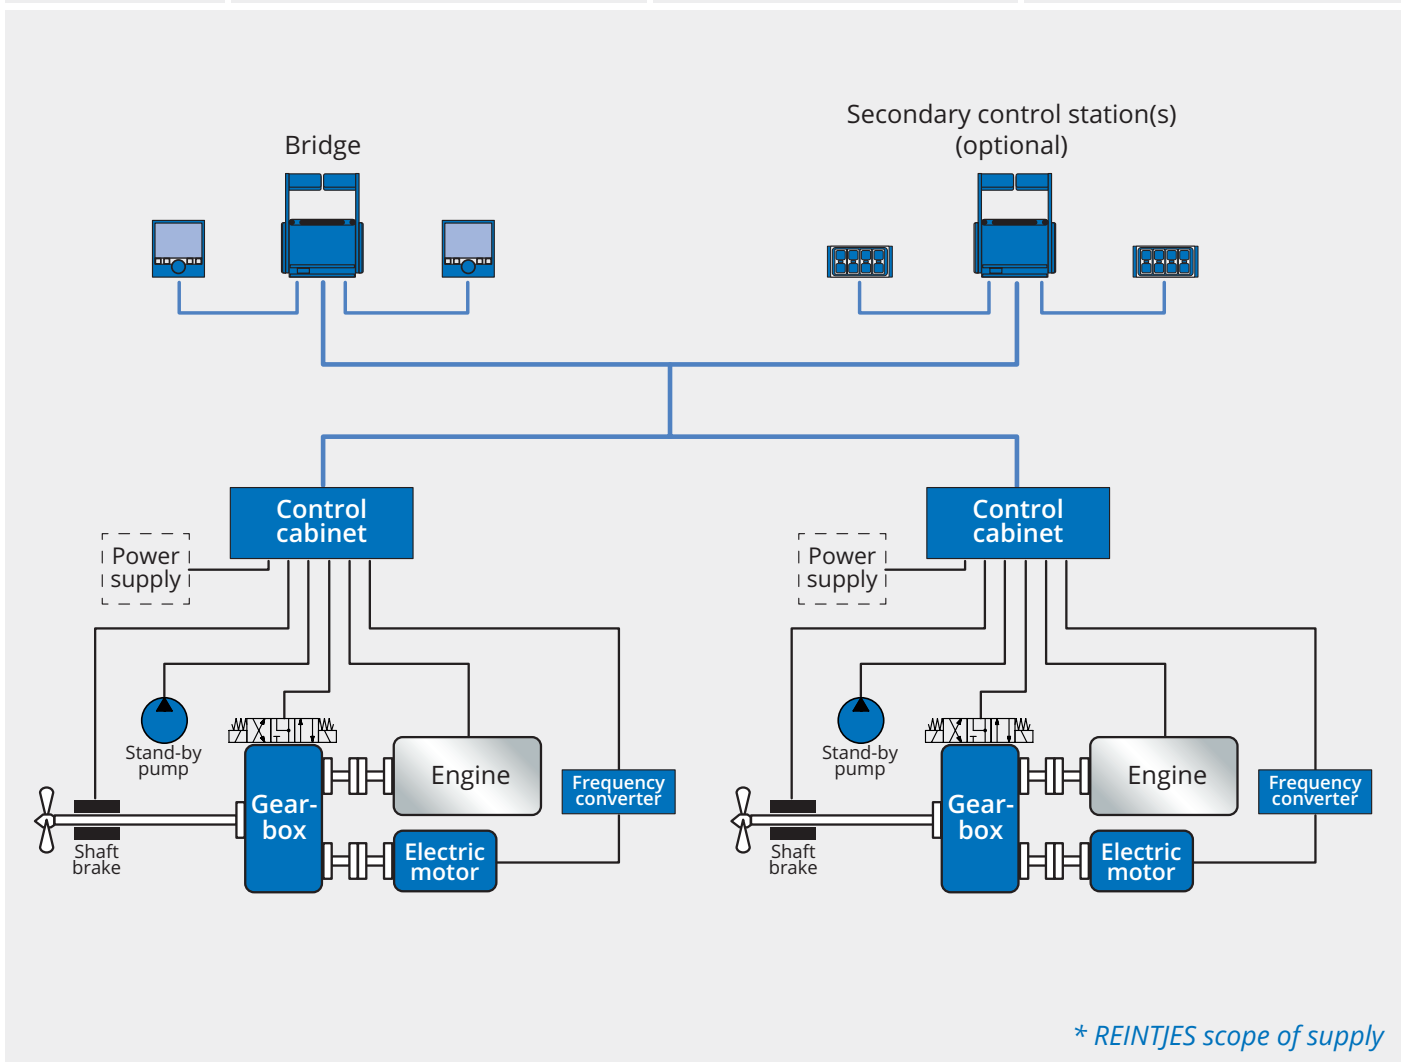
Bridge

Secondary control station(s)
(optional)

Control cabinet

Power supply

Stand-by pump

Gear-box

Engine

Electric motor

Frequency converter

Shaft brake

Control cabinet

Power supply

Stand-by pump

Gear-box

Engine

Electric motor

Frequency converter

Shaft brake

* REINTJES scope of supply